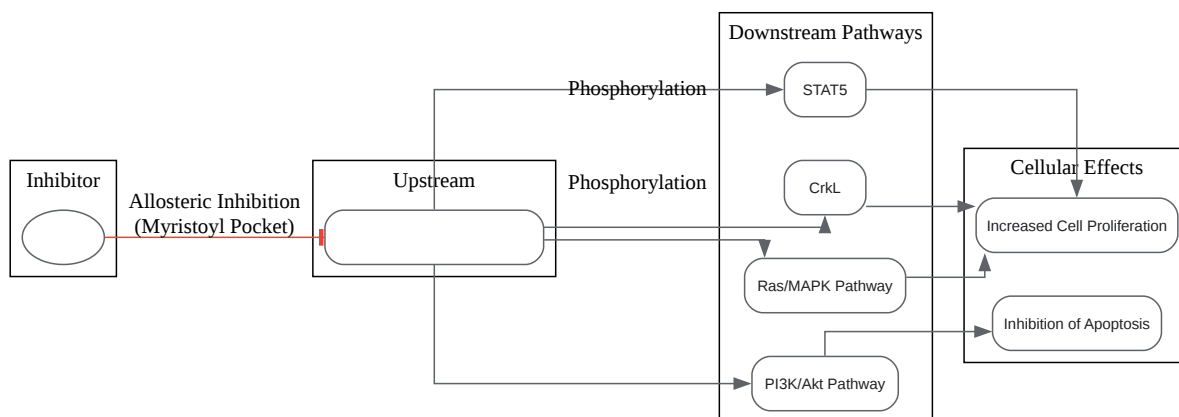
Downstream Pathways

Phosphorylation

STAT5

Inhibitor

Upstream

Phosphorylation

Cellular Effects

Allosteric Inhibition
(Myristoyl Pocket)

CrkL

Increased Cell Proliferation

Ras/MAPK Pathway

Inhibition of Apoptosis

PI3K/Akt Pathway